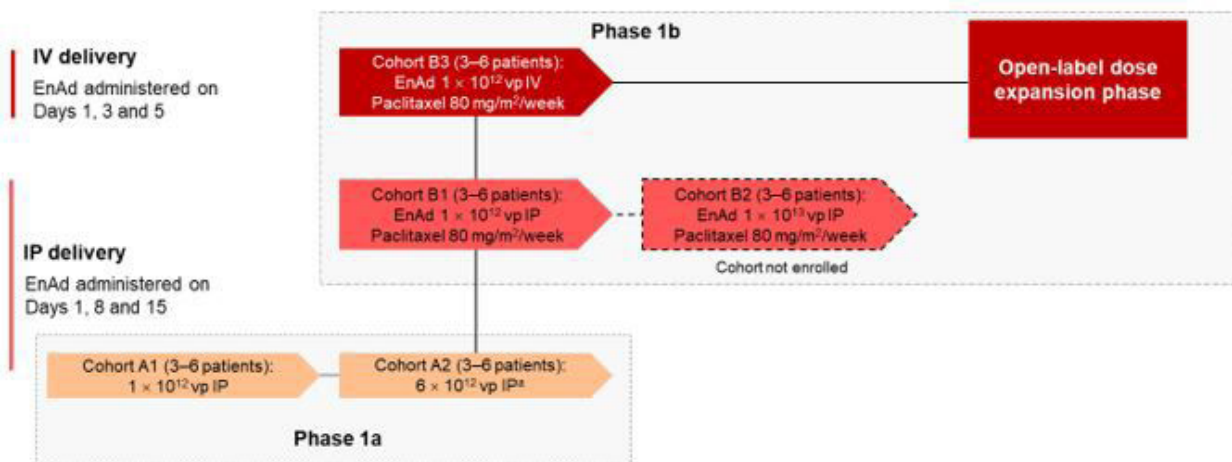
IV delivery

EnAd administered on Days 1, 3 and 5

IP delivery

EnAd administered on Days 1, 8 and 15

Phase 1b

Cohort B3 (3–6 patients): EnAd $1 \times 10^{12}$ vp IV Paclitaxel 80 mg/m$^2$/week

Open-label dose expansion phase

Cohort B1 (3–6 patients): EnAd $1 \times 10^{12}$ vp IP Paclitaxel 80 mg/m$^2$/week

Cohort B2 (3–6 patients): EnAd $1 \times 10^{13}$ vp IP Paclitaxel 80 mg/m$^2$/week

Cohort not enrolled

Cohort A1 (3–6 patients): $1 \times 10^{12}$ vp IP

Cohort A2 (3–6 patients): $6 \times 10^{12}$ vp IP$^a$

Phase 1a